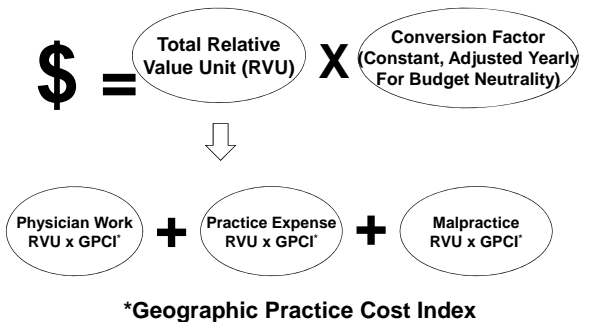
$ = Total Relative Value Unit (RVU) X Conversion Factor (Constant, Adjusted Yearly For Budget Neutrality)

Physician Work RVU x GPCI* + Practice Expense RVU x GPCI* + Malpractice RVU x GPCI*

*Geographic Practice Cost Index